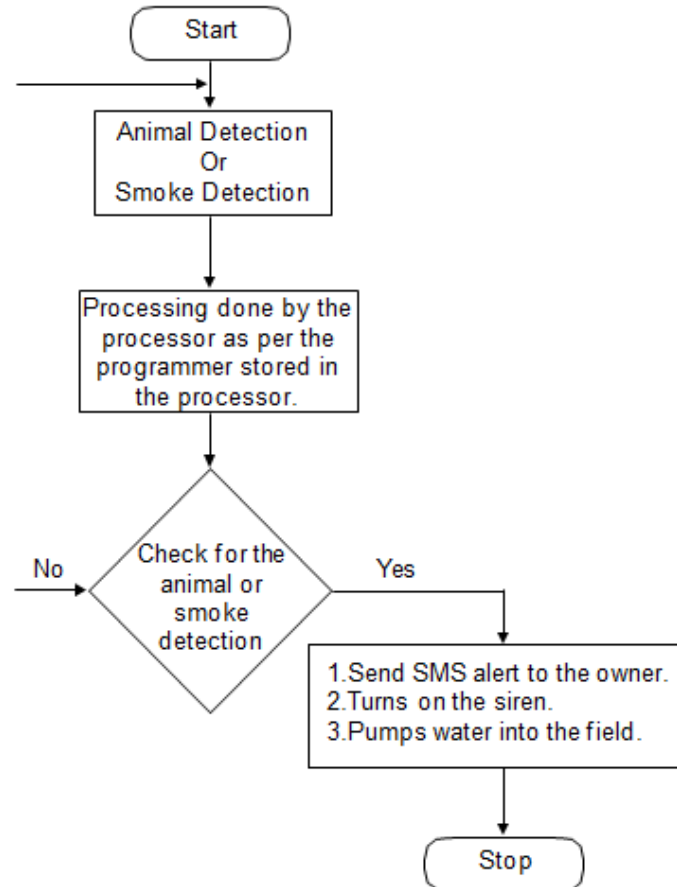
Start

Animal Detection
Or
Smoke Detection

Processing done by the processor as per the programmer stored in the processor.

No

Check for the animal or smoke detection

Yes

1.Send SMS alert to the owner.
2.Turns on the siren.
3.Pumps water into the field.

Stop